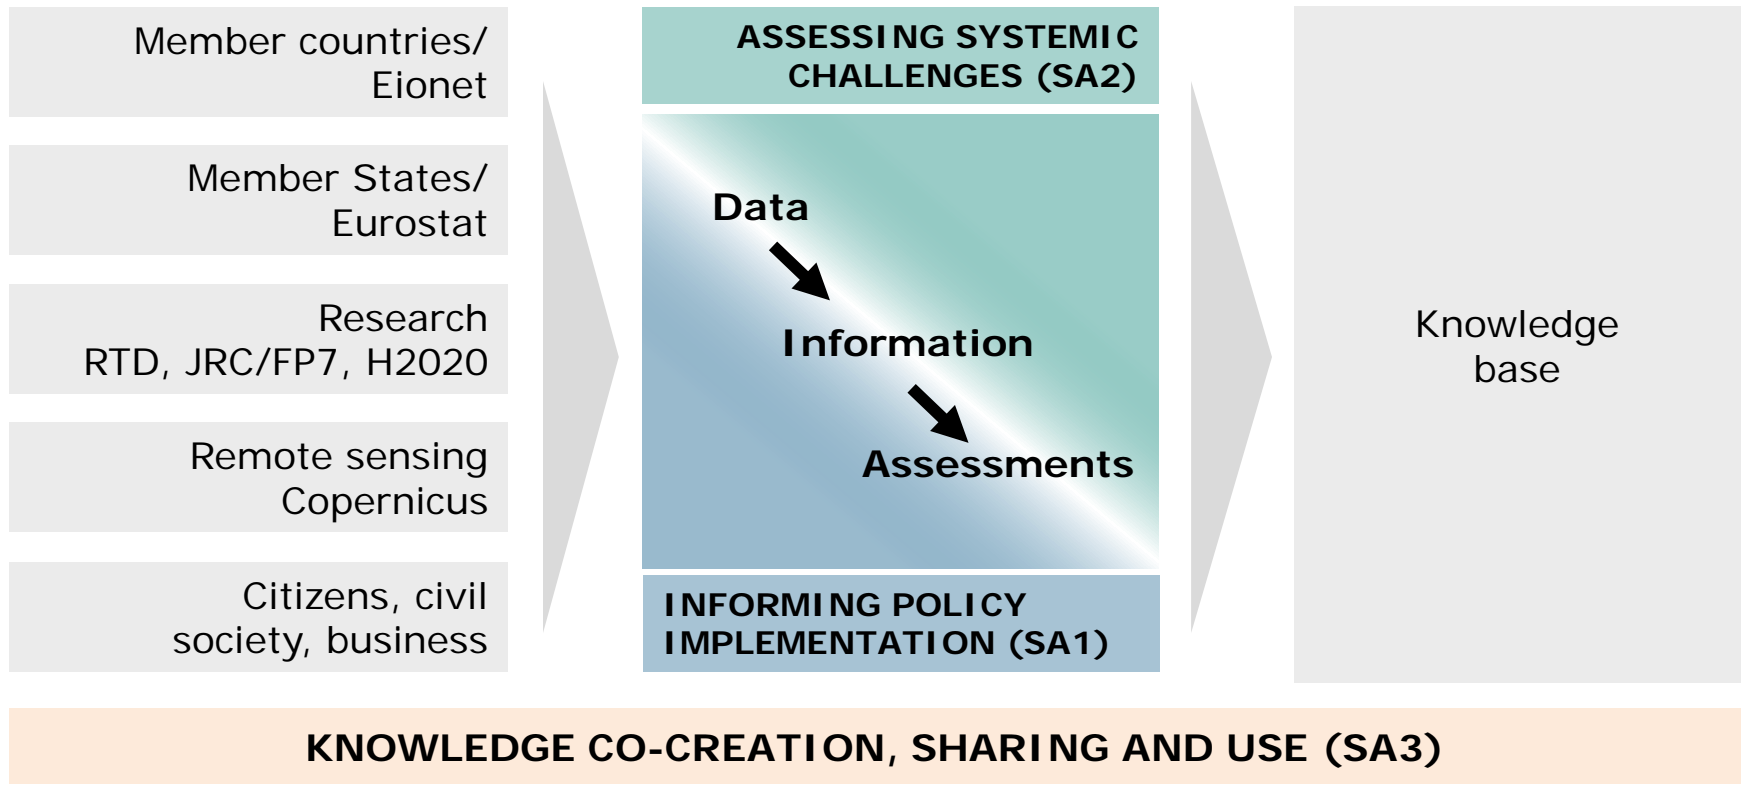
Member countries/ Eionet

Member States/ Eurostat

Research RTD, JRC/FP7, H2020

Remote sensing Copernicus

Citizens, civil society, business

ASSESSING SYSTEMIC CHALLENGES (SA2)

Data

Information

Assessments

INFORMING POLICY IMPLEMENTATION (SA1)

Knowledge base

KNOWLEDGE CO-CREATION, SHARING AND USE (SA3)